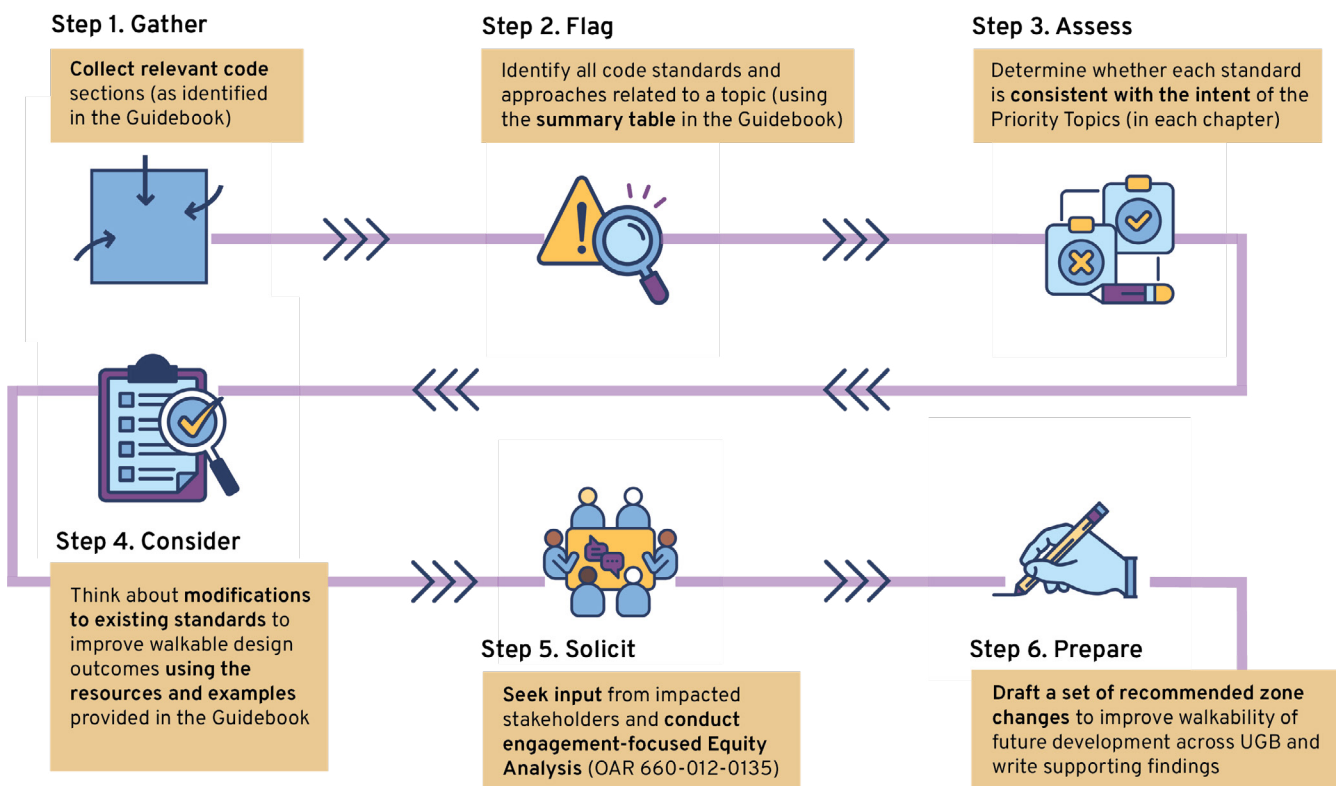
Step 1. Gather

Collect relevant code sections (as identified in the Guidebook)

Step 2. Flag

Identify all code standards and approaches related to a topic (using the summary table in the Guidebook)

Step 3. Assess

Determine whether each standard is consistent with the intent of the Priority Topics (in each chapter)

Step 4. Consider

Think about modifications to existing standards to improve walkable design outcomes using the resources and examples provided in the Guidebook

Step 5. Solicit

Seek input from impacted stakeholders and conduct engagement-focused Equity Analysis (OAR 660-012-0135)

Step 6. Prepare

Draft a set of recommended zone changes to improve walkability of future development across UGB and write supporting findings